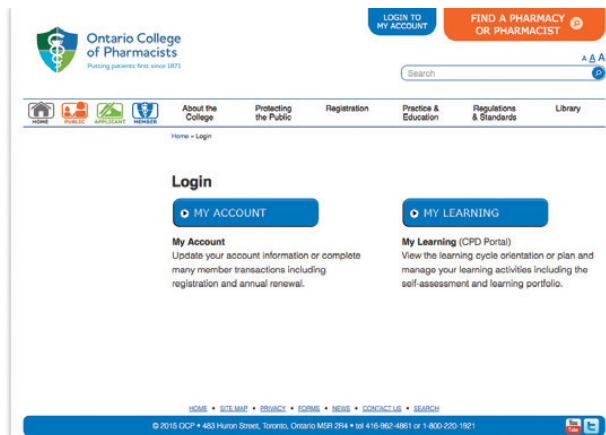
Ontario College of Pharmacists
Putting patients first since 1871

LOGIN TO MY ACCOUNT

FIND A PHARMACY OR PHARMACIST

A A A

Search

HOME PUBLIC APPLICANT MEMBER

About the College

Protecting the Public

Registration

Practice & Education

Regulations & Standards

Library

Home » Login

Login

MY ACCOUNT

My Account
Update your account information or complete many member transactions including registration and annual renewal.

MY LEARNING

My Learning (CPD Portal)
View the learning cycle orientation or plan and manage your learning activities including the self-assessment and learning portfolio.

HOME • SITE MAP • PRIVACY • FORMS • NEWS • CONTACT US • SEARCH

© 2015 OCP • 483 Huron Street, Toronto, Ontario M5R 2R4 • tel 416-962-4861 or 1-800-220-1921